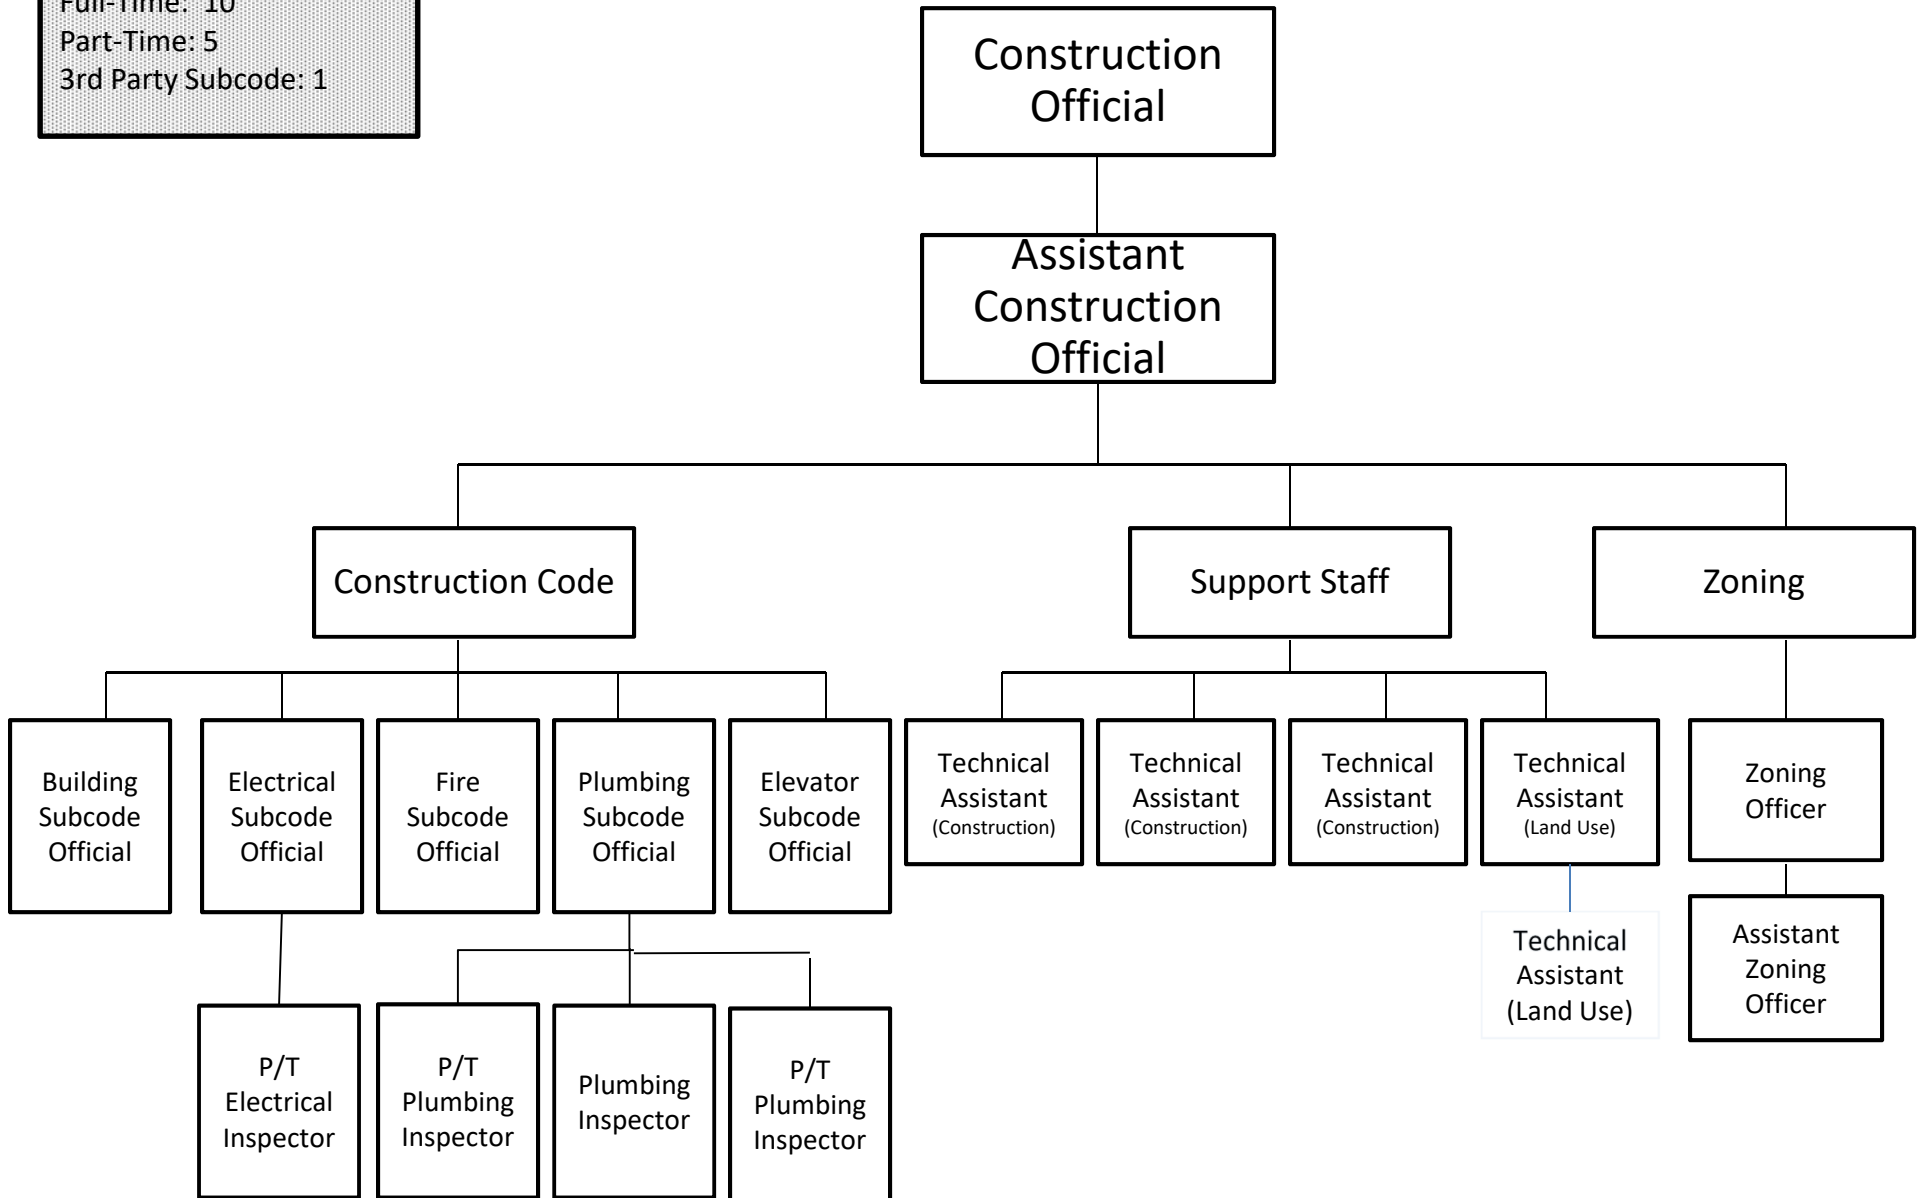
Full-Time: 10
Part-Time: 5
3rd Party Subcode: 1

Construction Official

Assistant Construction Official

Construction Code

Support Staff

Zoning

Building Subcode Official

Electrical Subcode Official

Fire Subcode Official

Plumbing Subcode Official

Elevator Subcode Official

Technical Assistant (Construction)

Technical Assistant (Construction)

Technical Assistant (Construction)

Technical Assistant (Land Use)

Zoning Officer

Technical Assistant (Land Use)

Assistant Zoning Officer

P/T Electrical Inspector

P/T Plumbing Inspector

Plumbing Inspector

P/T Plumbing Inspector